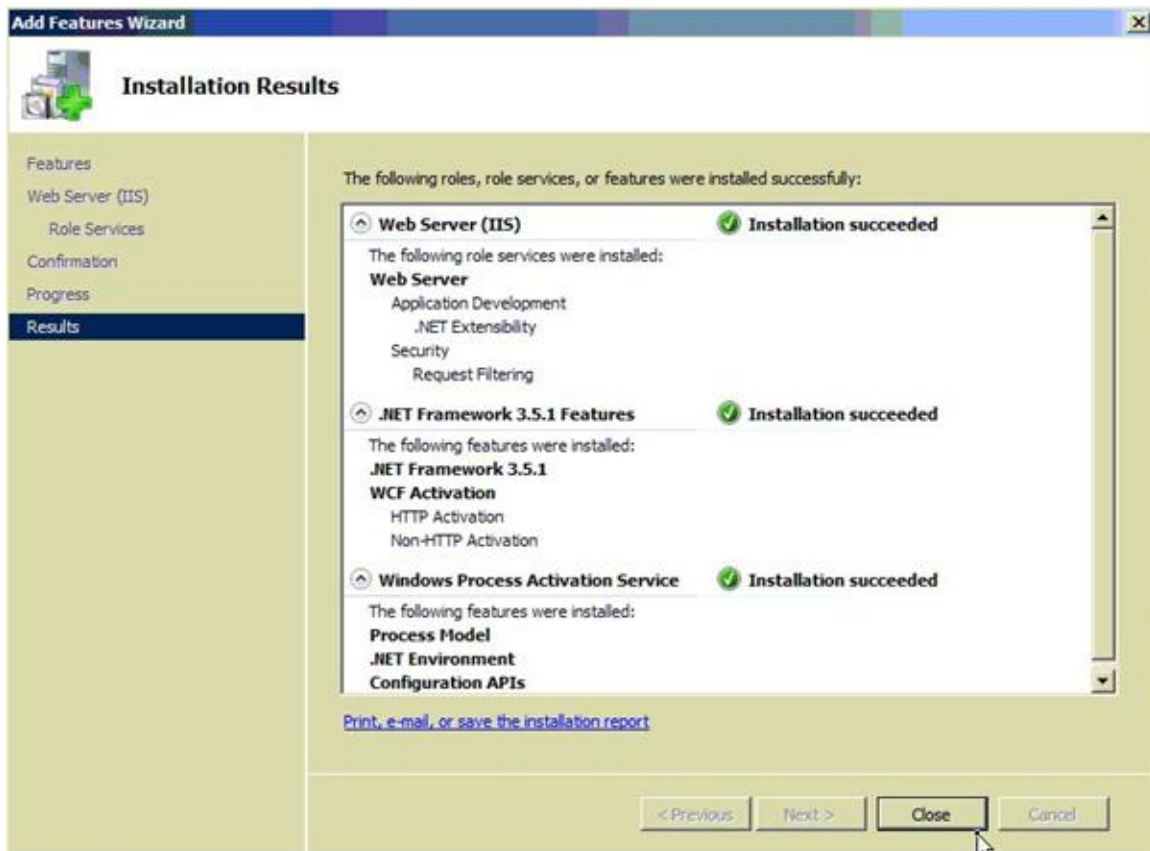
Add Features Wizard

Installation Results

Features
Web Server (IIS)
Role Services
Confirmation
Progress
Results

The following roles, role services, or features were installed successfully:

Web Server (IIS)
Installation succeeded

The following role services were installed:
Web Server
Application Development
.NET Extensibility
Security
Request Filtering

.NET Framework 3.5.1 Features
Installation succeeded

The following features were installed:
.NET Framework 3.5.1
WCF Activation
HTTP Activation
Non-HTTP Activation

Windows Process Activation Service
Installation succeeded

The following features were installed:
Process Model
.NET Environment
Configuration APIs

Print, e-mail, or save the installation report

< Previous
Next >
Close
Cancel